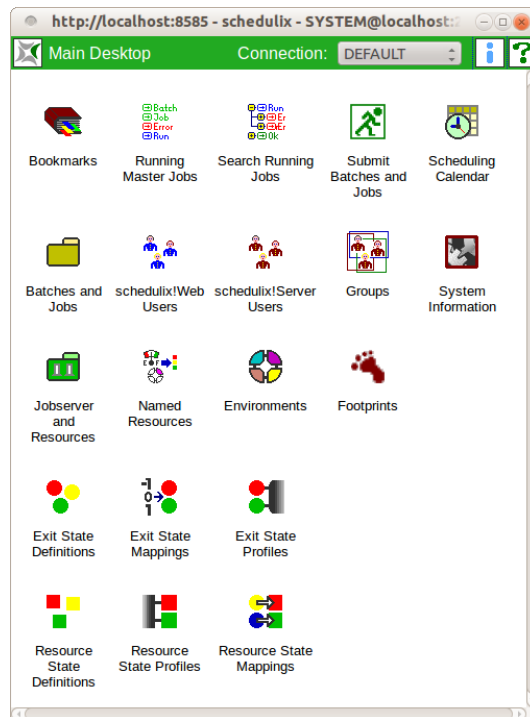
http://localhost:8585 - schedulix - SYSTEM@localhost:

Main Desktop

Connection: DEFAULT

Bookmarks

Batch
Job
Error
Run

Running Master Jobs

Run
Er
Er
Ok

Search Running Jobs

Submit Batches and Jobs

Scheduling Calendar

Batches and Jobs

schedulix!Web Users

schedulix!Server Users

Groups

System Information

Jobserver and Resources

Named Resources

Environments

Footprints

Exit State Definitions

1
0
1

Exit State Mappings

Exit State Profiles

Resource State Definitions

Resource State Profiles

Resource State Mappings